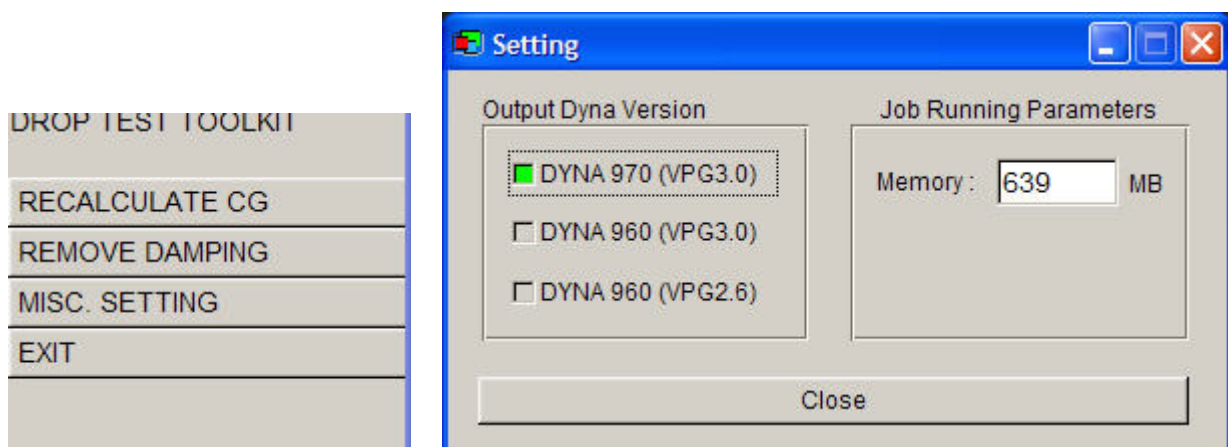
DROP TEST TOOLKIT

RECALCULATE CG

REMOVE DAMPING

MISC. SETTING

EXIT

Setting

Output Dyna Version

DYNA 970 (VPG3.0)

DYNA 960 (VPG3.0)

DYNA 960 (VPG2.6)

Job Running Parameters

Memory : 639 MB

Close